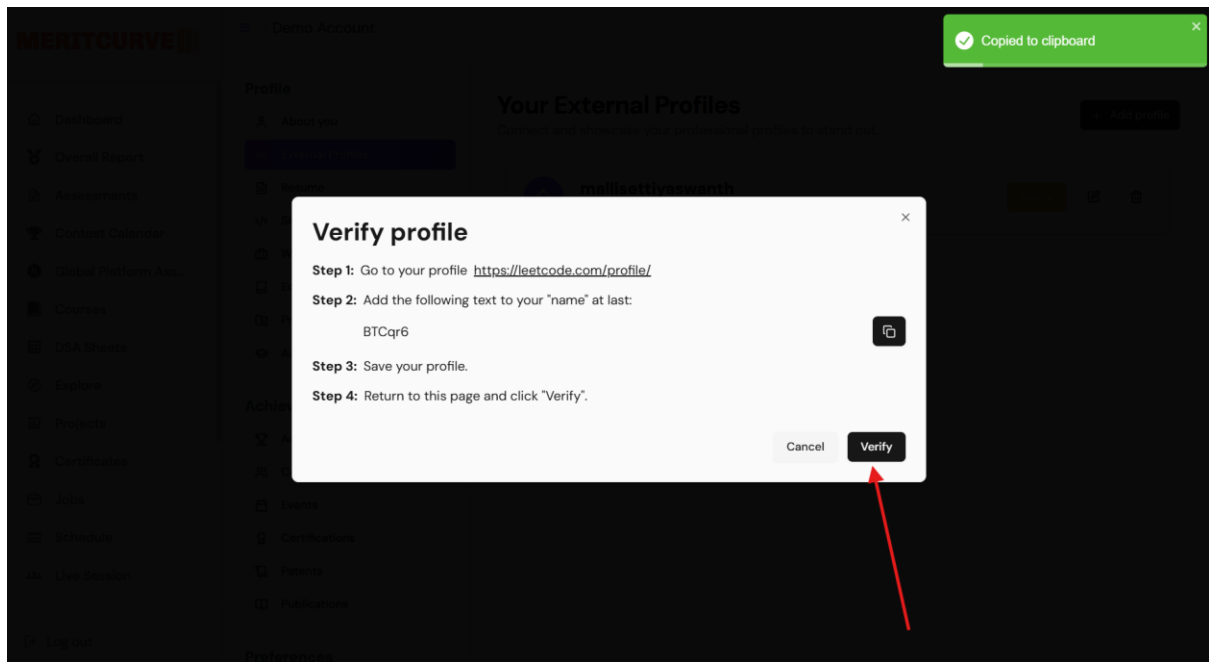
MERITCURVE

Demo Account

Dashboard
Overall Report
Assessments
Contest Calendar
Global Platform Ana...
Courses
DSA Sheets
Explore
Projects
Certificates
Jobs
Schedule
Live Session

Log out

Profile
About you
External Profiles
Resume

Achie

Events
Certifications
Patents
Publications

Preferences

Your External Profiles
Connect and showcase your professional profiles to stand out.

Add profile

mallisettiyaswanth

Copied to clipboard

Verify profile

Step 1: Go to your profile https://leetcode.com/profile/

Step 2: Add the following text to your "name" at last:

BTCqr6

Step 3: Save your profile.

Step 4: Return to this page and click "Verify".

Cancel
Verify